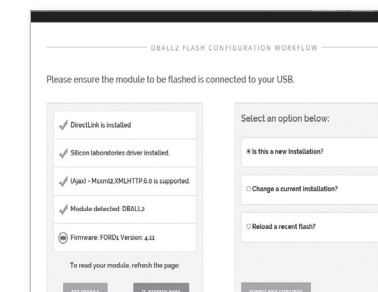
DBALL2 FLASH CONFIGURATION WORKFLOW

Please ensure the module to be flashed is connected to your USB.

DirectLink is installed

Silicon laboratories driver installed.

(Ajax) - Msxml2.XMLHTTP.6.0 is supported.

Module detected: DBALL2

Firmware: FORD1 Version: 4.11

To read your module, refresh the page:

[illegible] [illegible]

Select an option below:

Is this a new Installation?

Change a current installation?

Reload a recent flash?

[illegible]